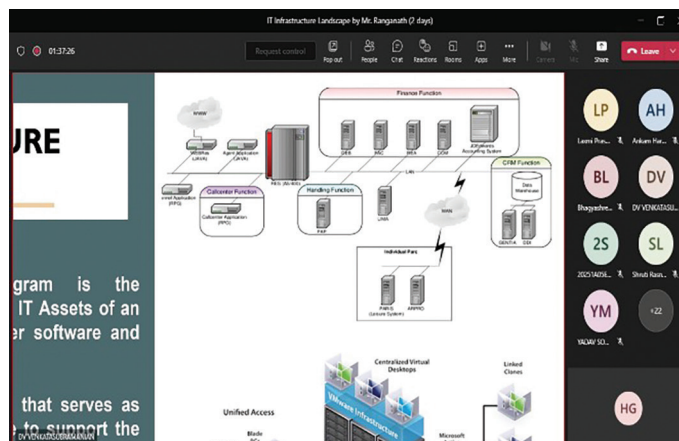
IT Infrastructure Landscape by Mr. Ranganath (2 days)

01:37:26

Request control

Pop out

People

Chat

Reactions

Rooms

Apps

More

Camera

Mic

Share

Leave

URE

gram is the IT Assets of an er software and

that serves as to support the

DV VENKATASUBRAMANIAN

WWW

Finance Function

CRM Function

Data Warehouse

Callcenter Function

Callcenter Application (RPG)

Handling Function

LAN

WAN

Individual Parc

JD Edwards Accounting System

Centralized Virtual Desktops

Linked Clones

Unified Access

VMware Infrastructure

Microsoft

Blade PCs

LP
Laxmi Pras...

AH
Ankum Har...

BL
Bhagyashre...

DV
DV VENKATASU...

2S
2025IA05E...

SL
Shruti Rasu...

YM
YADAV SO...

+22

HG